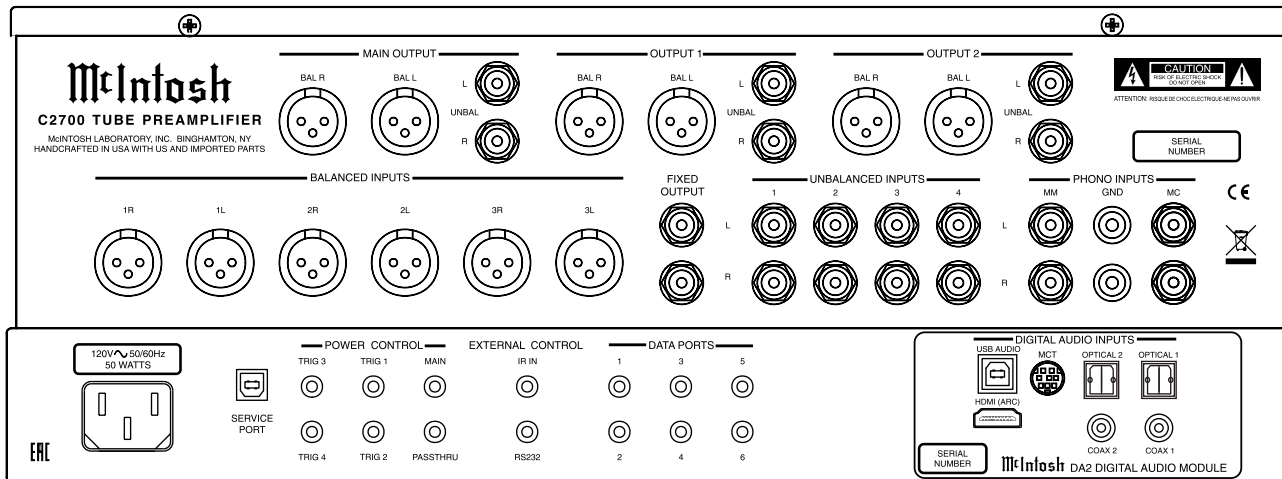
McIntosh
C2700 TUBE PREAMPLIFIER
McINTOSH LABORATORY, INC. BINGHAMTON, NY
HANDCRAFTED IN USA WITH US AND IMPORTED PARTS

MAIN OUTPUT
BAL R BAL L L UNBAL R

OUTPUT 1
BAL R BAL L L UNBAL R

OUTPUT 2
BAL R BAL L L UNBAL R

CAUTION
RISK OF ELECTRIC SHOCK
DO NOT OPEN
ATTENTION: RISQUE DE CHOC ELECTRIQUE-NE PAS OUVRIR

SERIAL NUMBER

BALANCED INPUTS
1R 1L 2R 2L 3R 3L

FIXED OUTPUT

UNBALANCED INPUTS
1 2 3 4
L
R

PHONO INPUTS
MM GND MC
L
R

CE

120V∿50/60Hz
50 WATTS

EAC

SERVICE PORT

POWER CONTROL
TRIG 3 TRIG 1 MAIN
TRIG 4 TRIG 2 PASSTHRU

EXTERNAL CONTROL
IR IN
RS232

DATA PORTS
1 3 5
2 4 6

DIGITAL AUDIO INPUTS
USB AUDIO MCT OPTICAL 2 OPTICAL 1
HDMI (ARC)
COAX 2 COAX 1

SERIAL NUMBER
McIntosh DA2 DIGITAL AUDIO MODULE